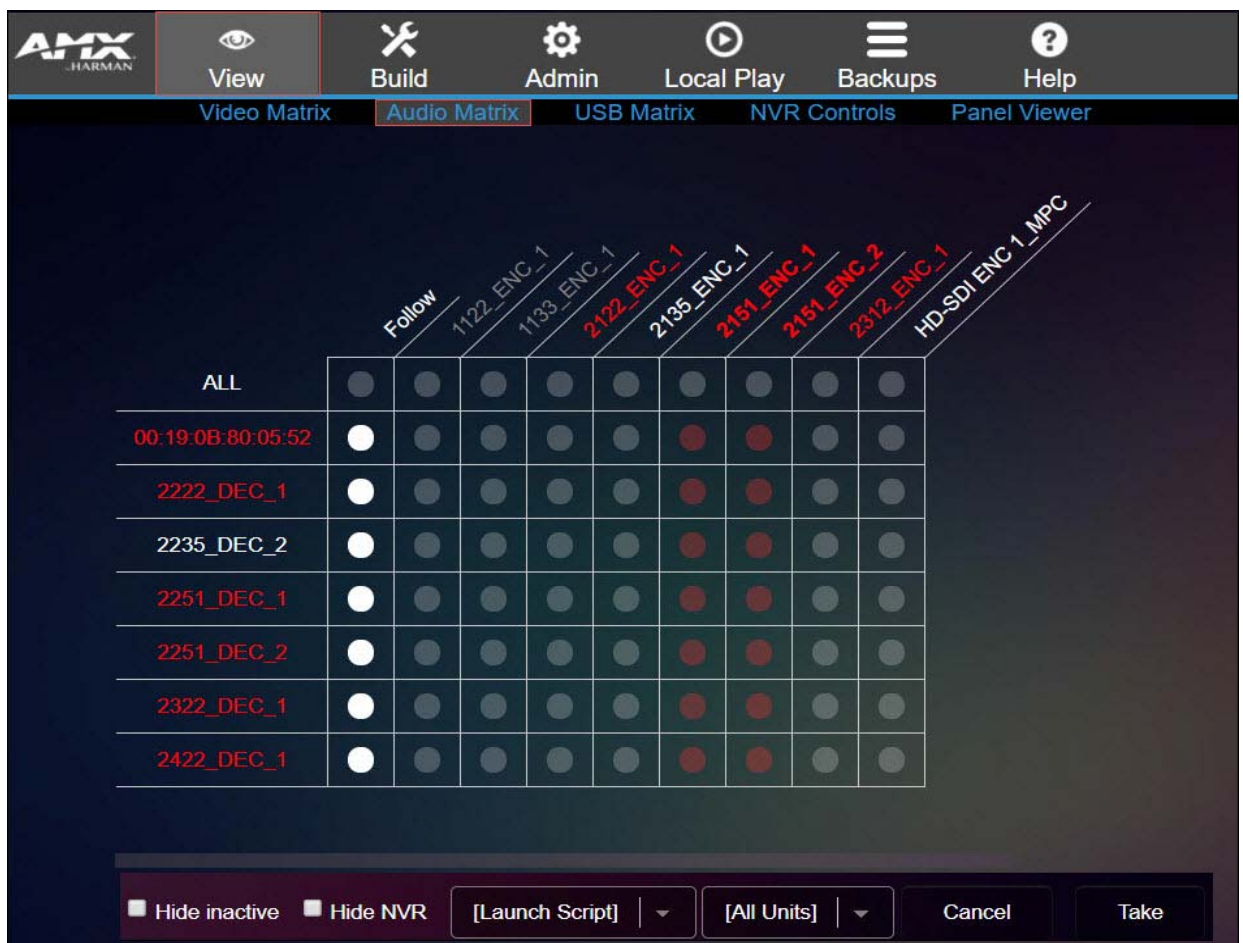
AMX HARMAN

View Build Admin Local Play Backups Help

Video Matrix Audio Matrix USB Matrix NVR Controls Panel Viewer

| | Follow | 1122_ENC_1 | 1133_ENC_1 | 2122_ENC_1 | 2135_ENC_1 | 2151_ENC_1 | 2151_ENC_2 | 2312_ENC_1 | HD-SDI ENC 1_MPC |
|---|---|---|---|---|---|---|---|---|---|
| ALL | | | | | | | | | |
| 00:19:0B:80:05:52 | | | | | | | | | |
| 2222_DEC_1 | | | | | | | | | |
| 2235_DEC_2 | | | | | | | | | |
| 2251_DEC_1 | | | | | | | | | |
| 2251_DEC_2 | | | | | | | | | |
| 2322_DEC_1 | | | | | | | | | |
| 2422_DEC_1 | | | | | | | | | |

Hide inactive Hide NVR [Launch Script] [All Units] Cancel Take